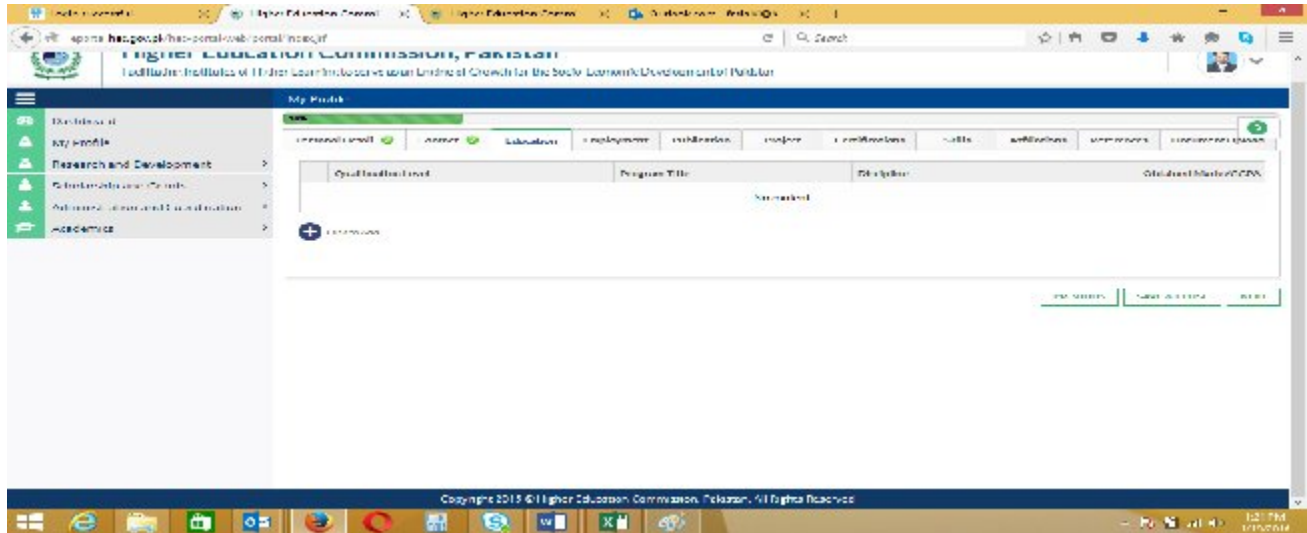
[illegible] | Higher Education Commi | Higher Education Comm | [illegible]

eportal.hec.gov.pk/hec-portal-web/portal/index.jsf

Search

Higher Education Commission, Pakistan

Facilitating Institutes of Higher Learning to serve as an Engine of Growth for the Socio-Economic Development of Pakistan

Dashboard
My Profile
Research and Development
Scholarships and Grants
Attestation and Equivalence
Academics

My Profile

Personal Detail | Contact | Education | Employment | Publication | Project | Certifications | Skills | Affiliations | References | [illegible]

| Qualification Level | Program Title | Discipline | Obtained Marks/CGPA |
|---|---|---|---|
| | | No record | |

Add New

Previous | Save & Next | Next

Copyright 2015 © Higher Education Commission, Pakistan. All Rights Reserved